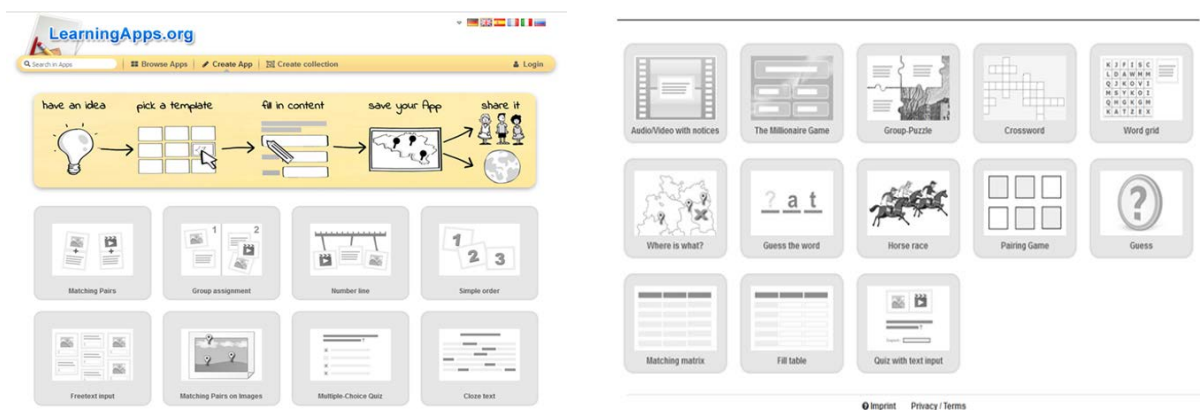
LearningApps.org

Search in Apps | Browse Apps | Create App | Create collection | Login

have an idea → pick a template → fill in content → save your App → share it

Matching Pairs
Group assignment
Number line
Simple order
Freetext input
Matching Pairs on Images
Multiple-Choice Quiz
Cloze text

Audio/Video with notices
The Millionaire Game
Group-Puzzle
Crossword
Word grid
Where is what?
Guess the word
Horse race
Pairing Game
Guess
Matching matrix
Fill table
Quiz with text input

Imprint Privacy / Terms